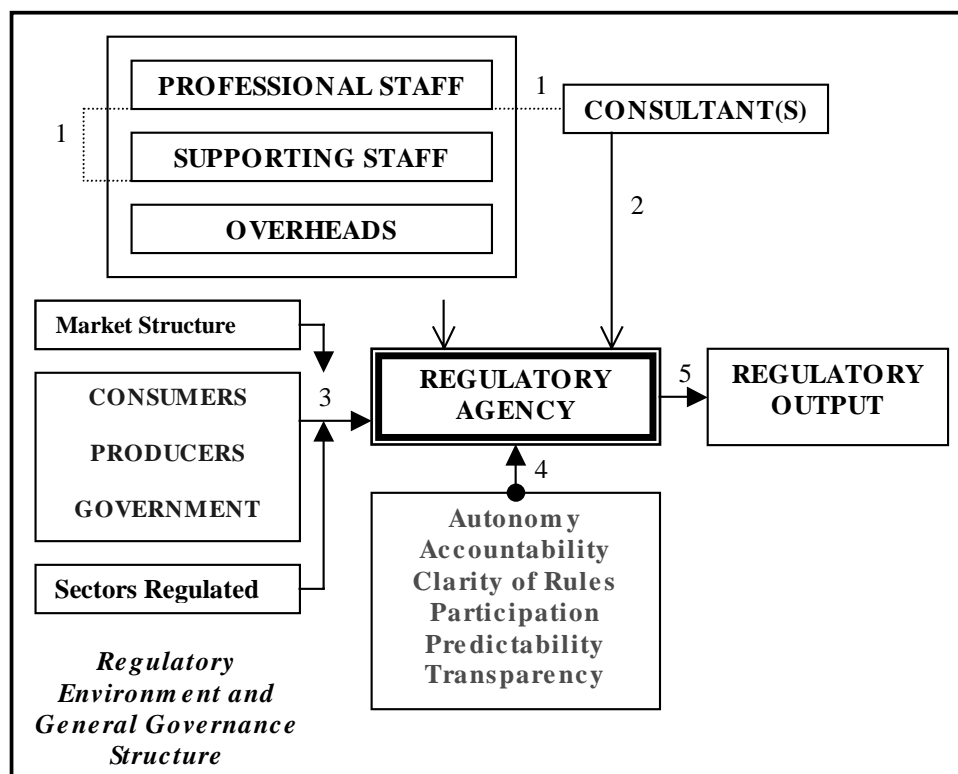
PROFESSIONAL STAFF

SUPPORTING STAFF

OVERHEADS

1

1

CONSULTANT(S)

2

Market Structure

CONSUMERS

PRODUCERS

GOVERNMENT

Sectors Regulated

3

REGULATORY AGENCY

5

REGULATORY OUTPUT

4

Autonomy
Accountability
Clarity of Rules
Participation
Predictability
Transparency

*Regulatory Environment and General Governance Structure*